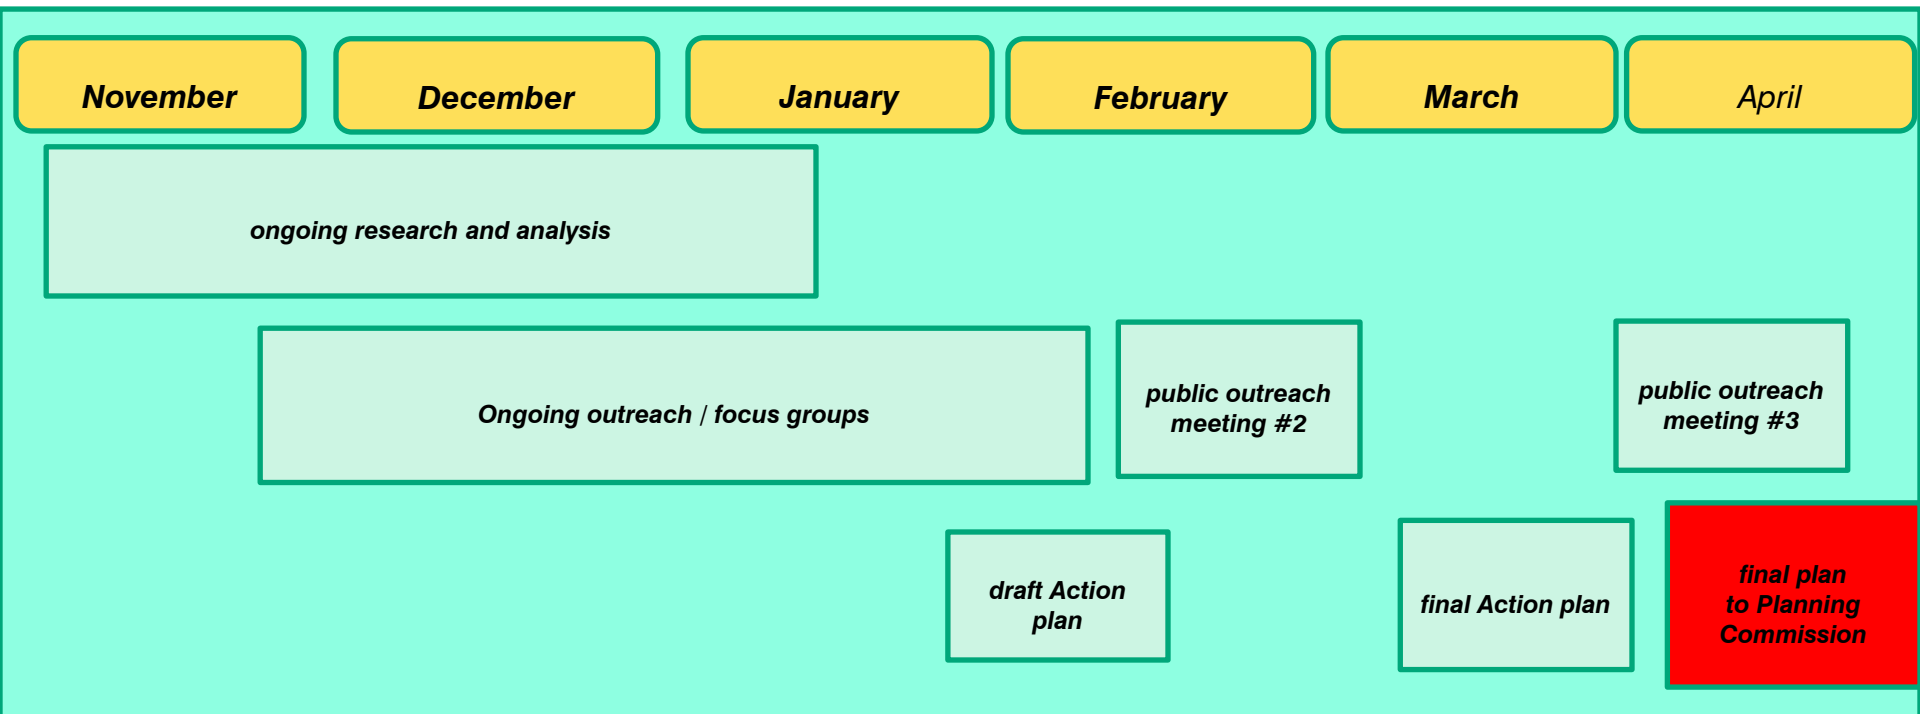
November

December

January

February

March

April

ongoing research and analysis

Ongoing outreach / focus groups

public outreach meeting #2

public outreach meeting #3

draft Action plan

final Action plan

final plan to Planning Commission